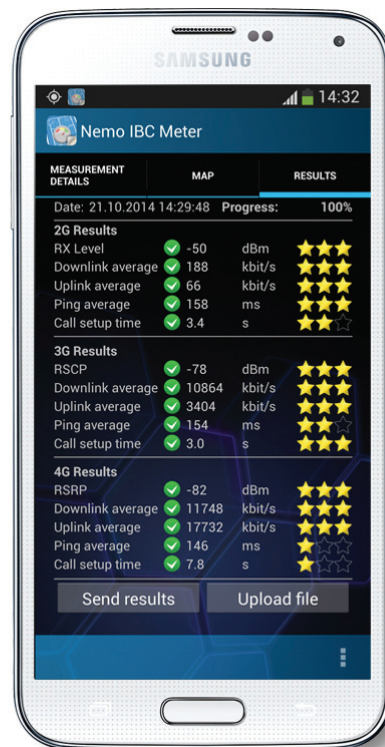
SAMSUNG

14:32

Nemo IBC Meter

| MEASUREMENT DETAILS | MAP | RESULTS |
|---|---|---|

Date: 21.10.2014 14:29:48 Progress: 100%

2G Results

| RX Level | -50 | dBm |
|---|---|---|
| Downlink average | 188 | kbit/s |
| Uplink average | 66 | kbit/s |
| Ping average | 158 | ms |
| Call setup time | 3.4 | s |

3G Results

| RSCP | -78 | dBm |
|---|---|---|
| Downlink average | 10864 | kbit/s |
| Uplink average | 3404 | kbit/s |
| Ping average | 154 | ms |
| Call setup time | 3.0 | s |

4G Results

| RSRP | -82 | dBm |
|---|---|---|
| Downlink average | 11748 | kbit/s |
| Uplink average | 17732 | kbit/s |
| Ping average | 146 | ms |
| Call setup time | 7.8 | s |

Send results

Upload file